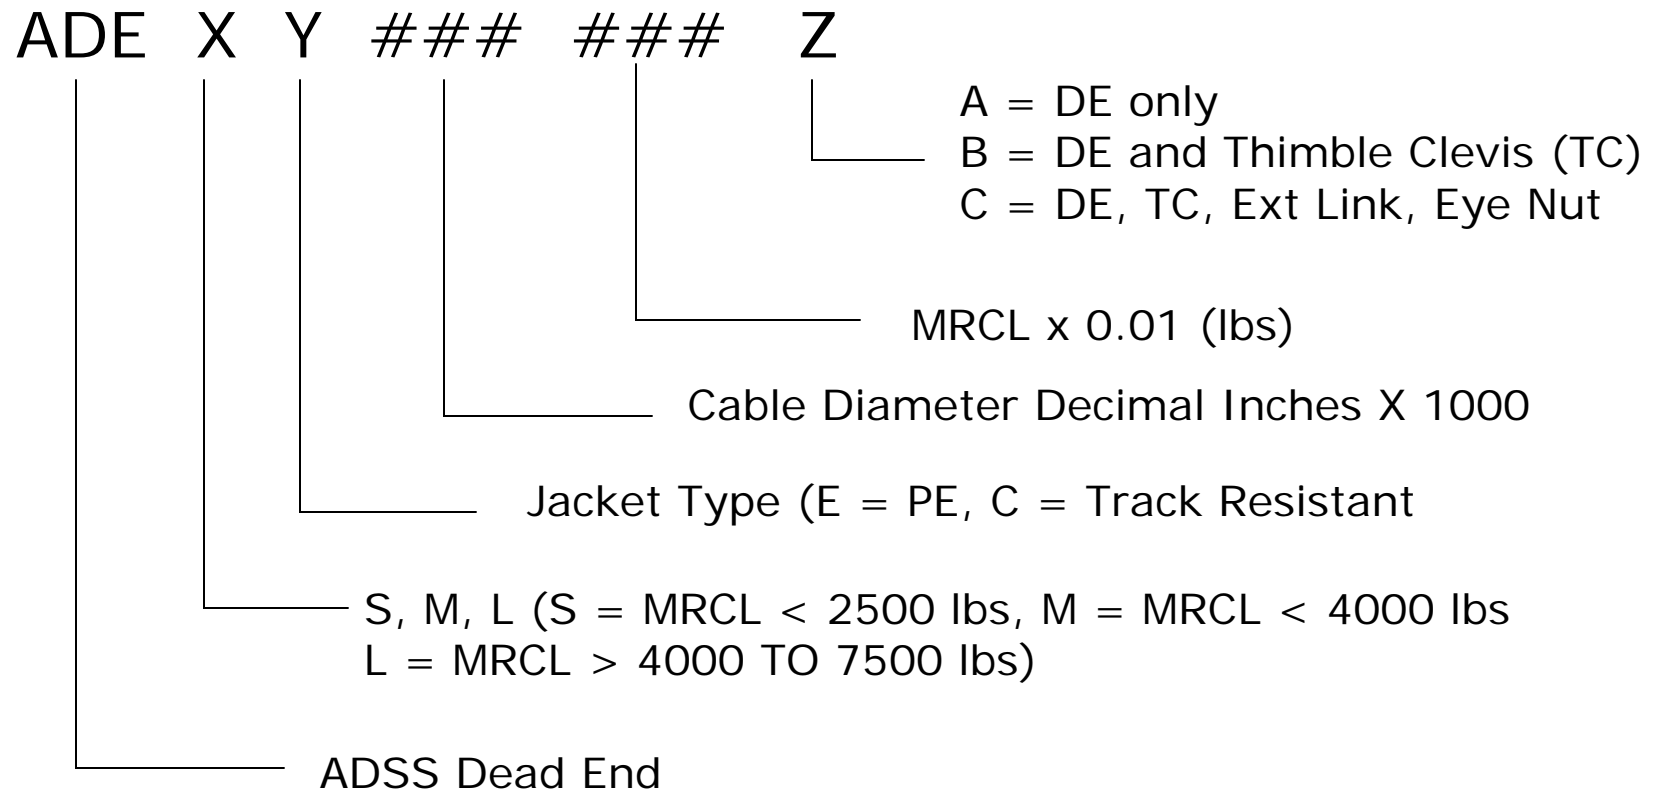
ADE X Y ### ### Z

A = DE only
B = DE and Thimble Clevis (TC)
C = DE, TC, Ext Link, Eye Nut

MRCL x 0.01 (lbs)

Cable Diameter Decimal Inches X 1000

Jacket Type (E = PE, C = Track Resistant

S, M, L (S = MRCL < 2500 lbs, M = MRCL < 4000 lbs
L = MRCL > 4000 TO 7500 lbs)

ADSS Dead End